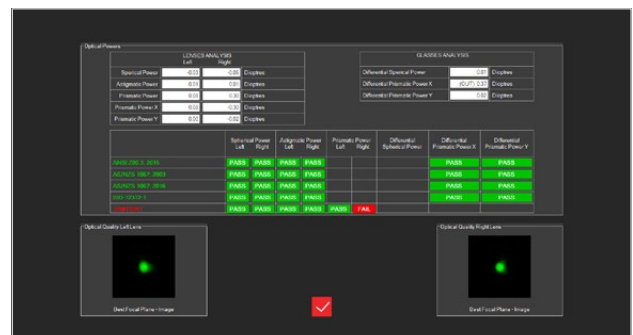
Optical Powers

LENSES ANALYSIS
Left Right

| | Left | Right | |
|---|---|---|---|
| Sperical Power | -0.03 | -0.06 | Dioptres |
| Astigmatic Power | 0.03 | 0.01 | Dioptres |
| Prismatic Power | 0.03 | 0.30 | Dioptres |
| Prismatic Power X | 0.03 | 0.30 | Dioptres |
| Prismatic Power Y | 0.00 | -0.02 | Dioptres |

GLASSES ANALYSIS

| | | |
|---|---|---|
| Differential Sperical Power | 0.01 | Dioptres |
| Differential Prismatic Power X | (OUT) 0.37 | Dioptres |
| Differential Prismatic Power Y | 0.02 | Dioptres |

| | Spherical Power Left | Spherical Power Right | Astigmatic Power Left | Astigmatic Power Right | Prismatic Power Left | Prismatic Power Right | Differential Spherical Power | Differential Prismatic Power X | Differential Prismatic Power Y |
|---|---|---|---|---|---|---|---|---|---|
| ANSI Z80.3: 2018 | PASS | PASS | PASS | PASS | | | | PASS | PASS |
| AS/NZS 1067: 2003 | PASS | PASS | PASS | PASS | | | | PASS | PASS |
| AS/NZS 1067: 2016 | PASS | PASS | PASS | PASS | | | | PASS | PASS |
| ISO 12312-1 | PASS | PASS | PASS | PASS | | | | PASS | PASS |
| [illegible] | PASS | PASS | PASS | PASS | PASS | FAIL | | | |

Optical Quality Left Lens

Best Focal Plane - Image

Optical Quality Right Lens

Best Focal Plane - Image